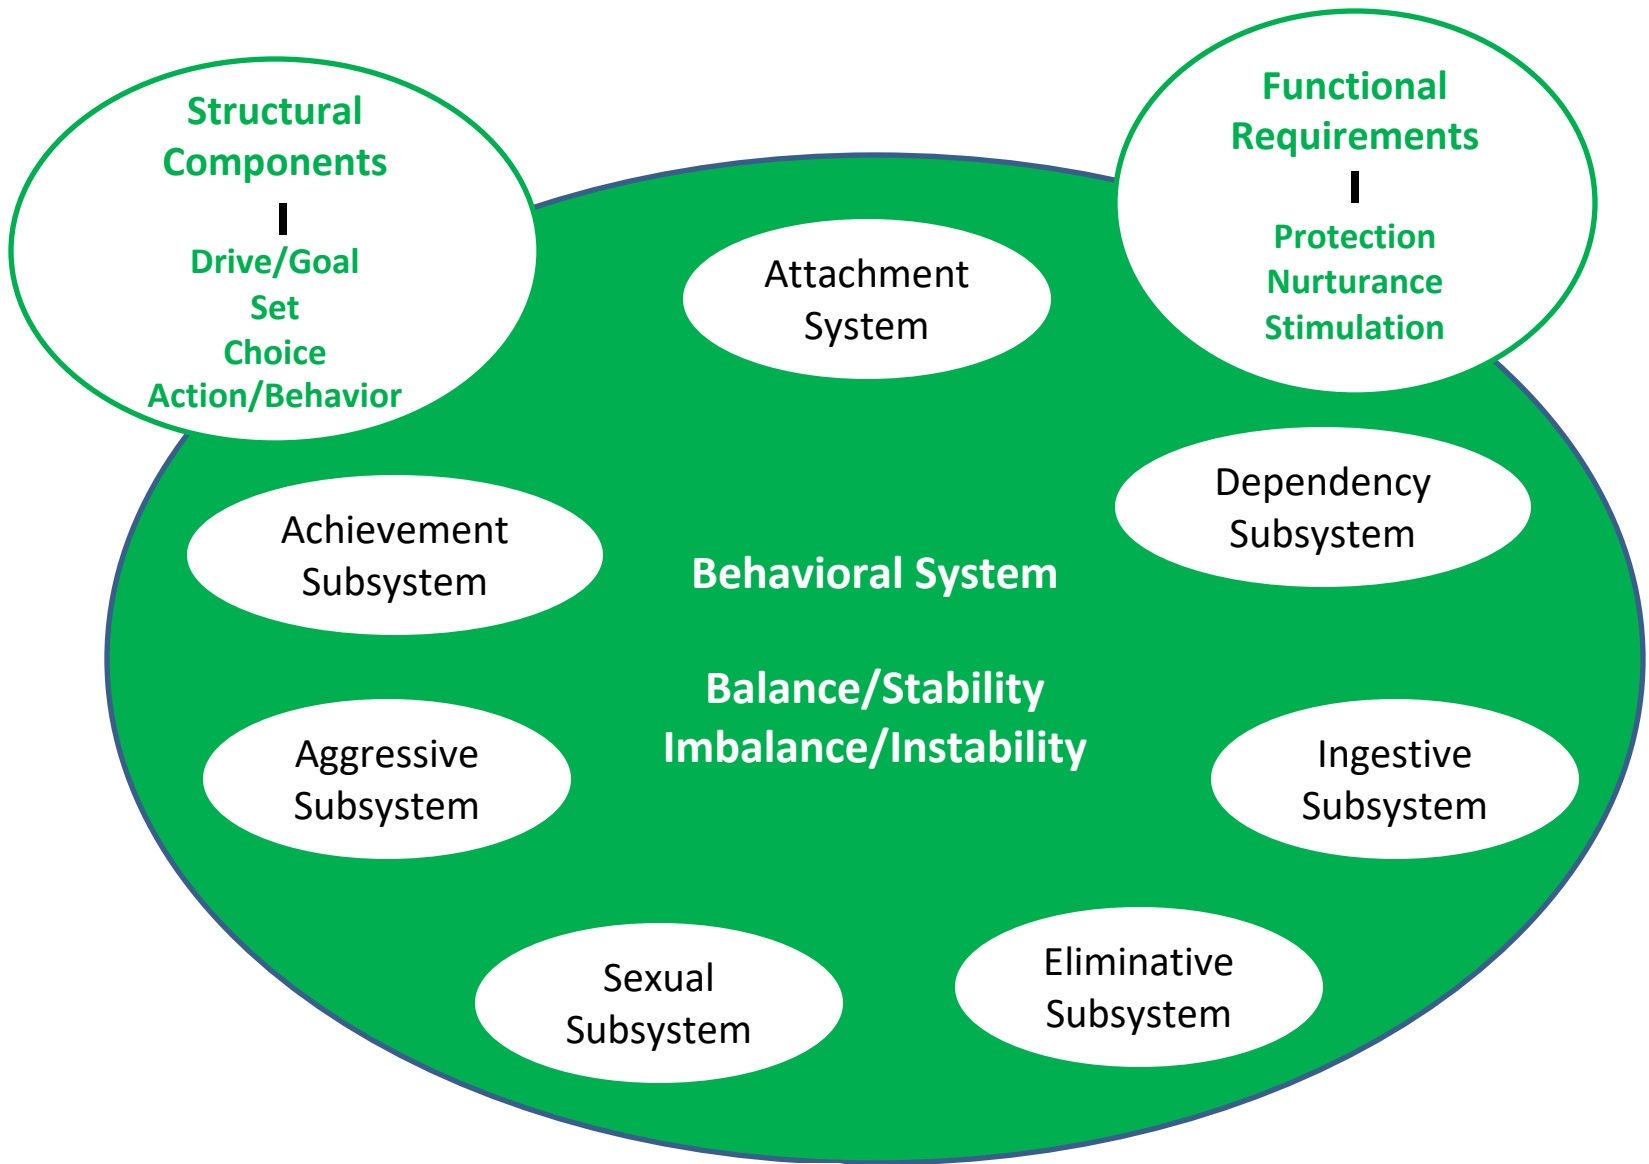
Structural Components

Drive/Goal
Set
Choice
Action/Behavior

Functional Requirements

Protection
Nurturance
Stimulation

Attachment System

Dependency Subsystem

Achievement Subsystem

Behavioral System

Balance/Stability
Imbalance/Instability

Aggressive Subsystem

Ingestive Subsystem

Sexual Subsystem

Eliminative Subsystem